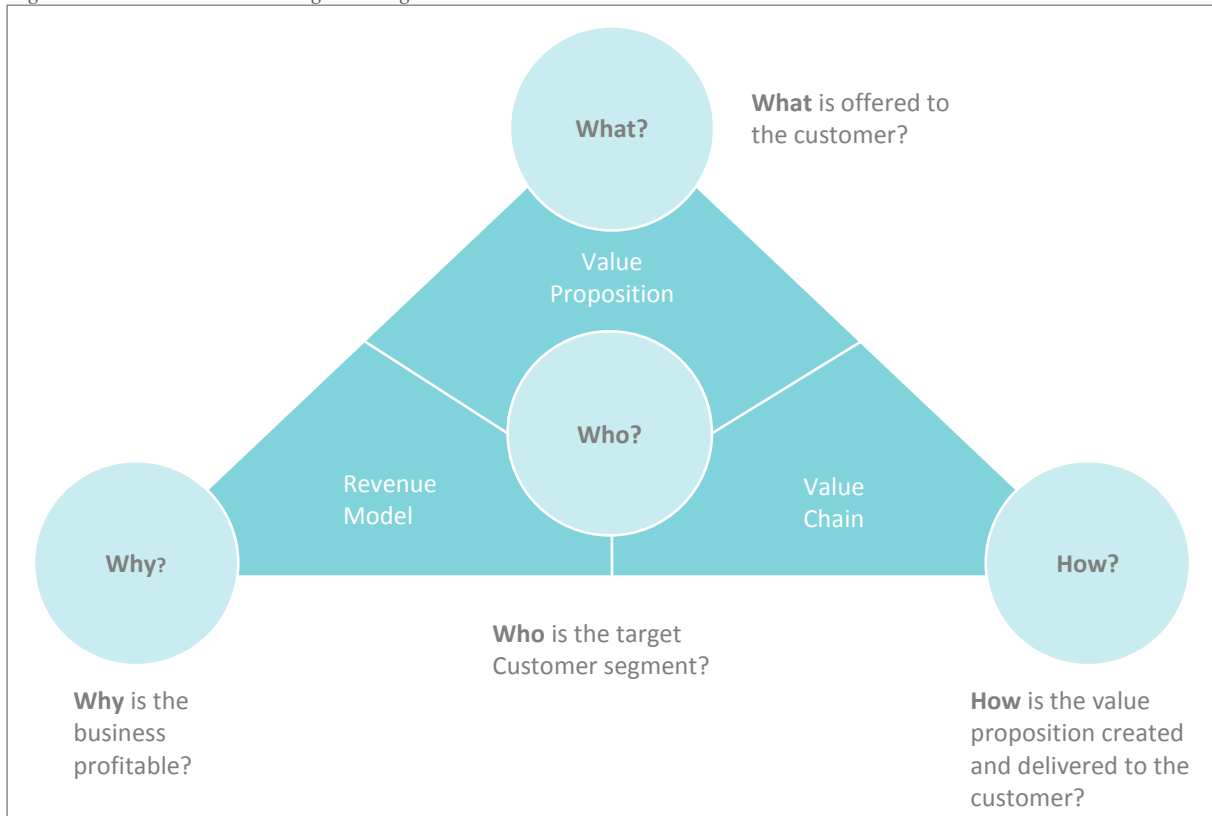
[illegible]

What?

What is offered to the customer?

Value Proposition

Who?

Revenue Model

Value Chain

Why?

How?

Who is the target Customer segment?

Why is the business profitable?

How is the value proposition created and delivered to the customer?